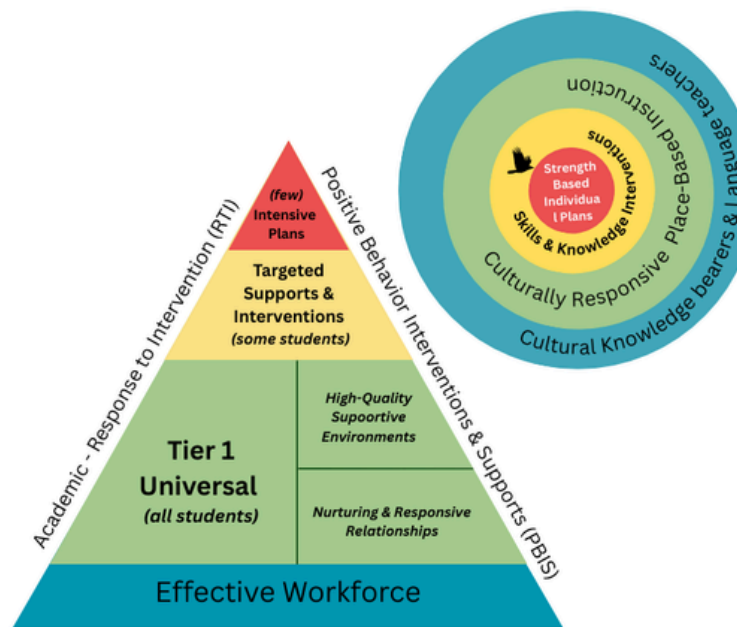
(few) Intensive Plans

Targeted Supports & Interventions (some students)

Tier 1 Universal (all students)

High-Quality Supoortive Environments

Nurturing & Responsive Relationships

Effective Workforce

Academic - Response to Intervention (RTI)

Positive Behavior Interventions & Supports (PBIS)

Strength Based Individua l Plans

Skills & Knowledge Interventions

Culturally Responsive Place-Based Instruction

Cultural Knowledge bearers & Language teachers